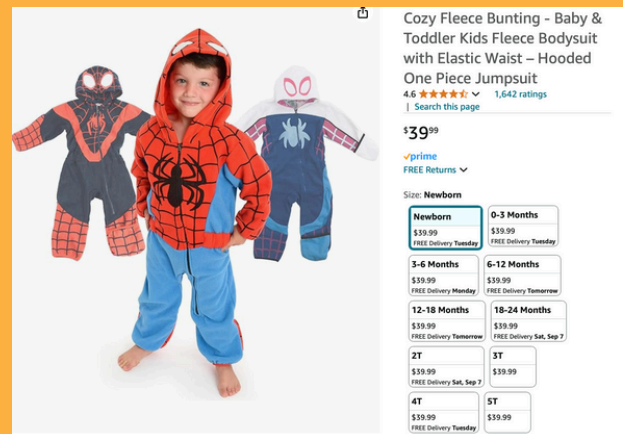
Cozy Fleece Bunting - Baby & Toddler Kids Fleece Bodysuit with Elastic Waist – Hooded One Piece Jumpsuit

4.6 1,642 ratings

| Search this page

$39^{99}$

prime

FREE Returns

Size: Newborn

Newborn
$39.99
FREE Delivery Tuesday

0-3 Months
$39.99
FREE Delivery Tuesday

3-6 Months
$39.99
FREE Delivery Monday

6-12 Months
$39.99
FREE Delivery Tomorrow

12-18 Months
$39.99
FREE Delivery Tomorrow

18-24 Months
$39.99
FREE Delivery Sat, Sep 7

2T
$39.99
FREE Delivery Sat, Sep 7

3T
$39.99

4T
$39.99
FREE Delivery Tuesday

5T
$39.99